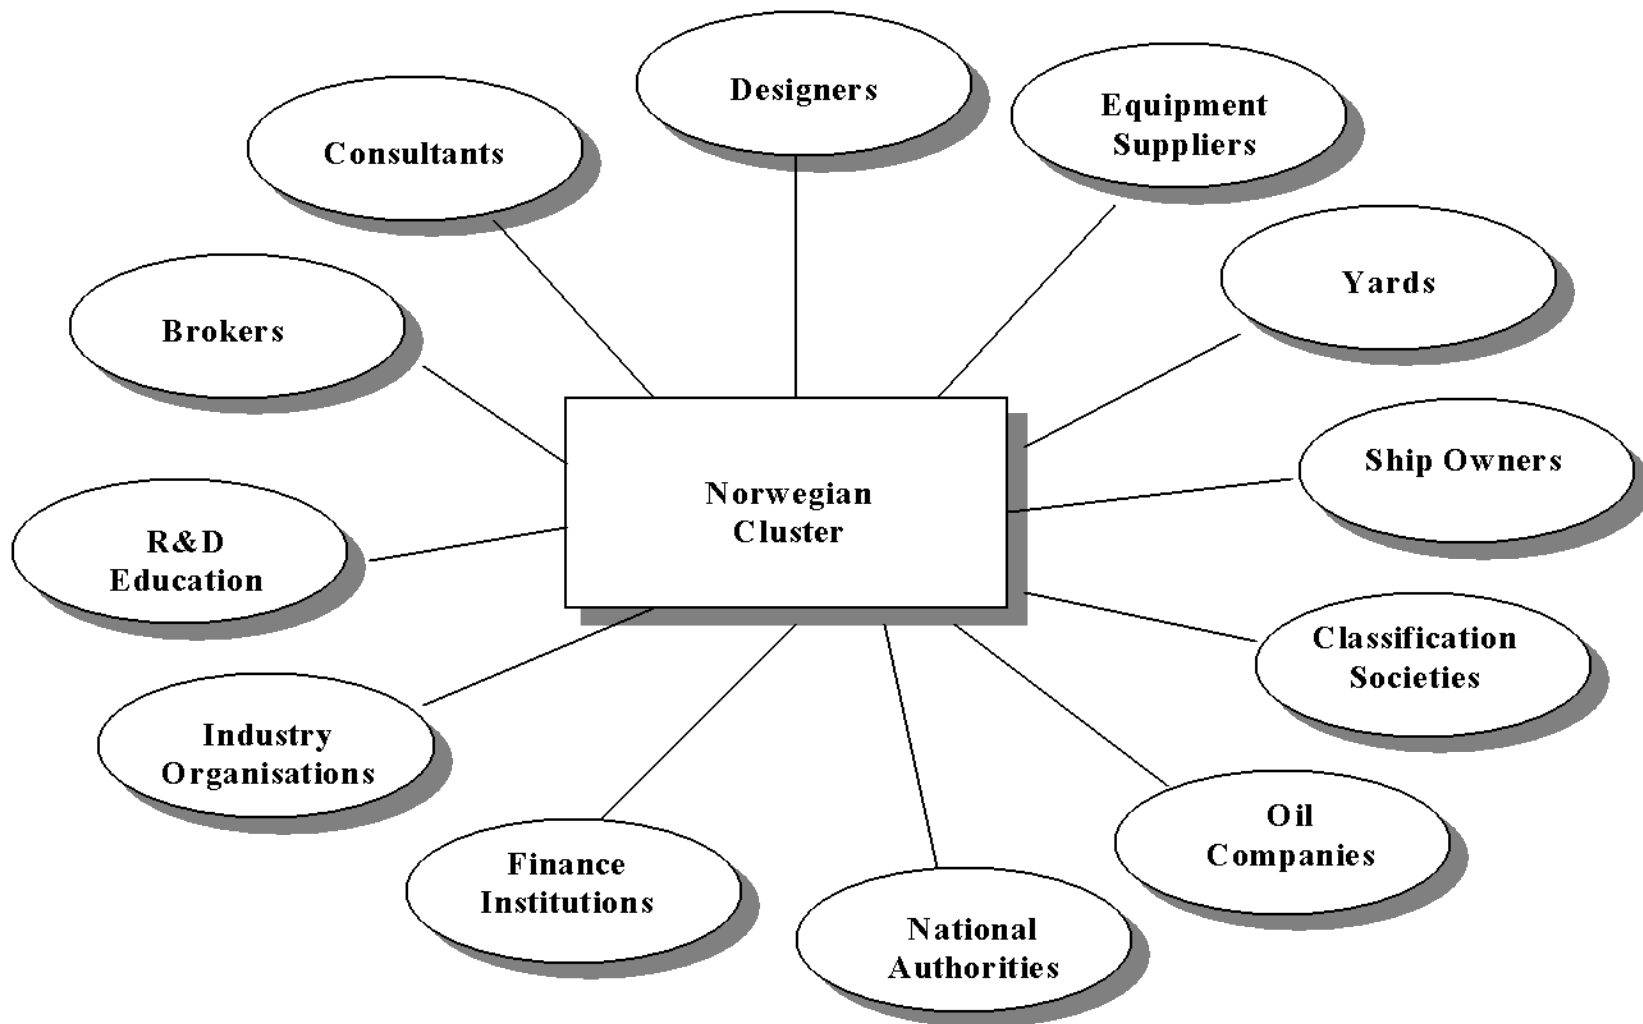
Designers

Consultants

Equipment Suppliers

Yards

Brokers

Norwegian Cluster

Ship Owners

R&D Education

Classification Societies

Industry Organisations

Oil Companies

Finance Institutions

National Authorities